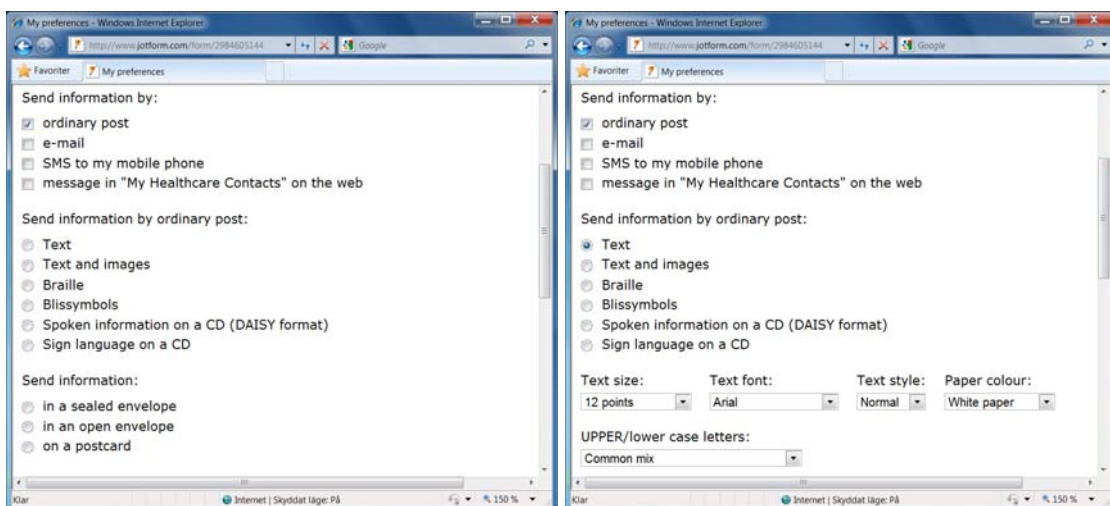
My preferences - Windows Internet Explorer

http://www.jotform.com/form/2984605144

Google

Favoriter

My preferences

Send information by:

ordinary post
e-mail
SMS to my mobile phone
message in "My Healthcare Contacts" on the web

Send information by ordinary post:

Text
Text and images
Braille
Blissymbols
Spoken information on a CD (DAISY format)
Sign language on a CD

Send information:

in a sealed envelope
in an open envelope
on a postcard

Klar

Internet | Skyddat läge: På

150 %

My preferences - Windows Internet Explorer

http://www.jotform.com/form/2984605144

Google

Favoriter

My preferences

Send information by:

ordinary post
e-mail
SMS to my mobile phone
message in "My Healthcare Contacts" on the web

Send information by ordinary post:

Text
Text and images
Braille
Blissymbols
Spoken information on a CD (DAISY format)
Sign language on a CD

Text size: 12 points

Text font: Arial

Text style: Normal

Paper colour: White paper

UPPER/lower case letters:

Common mix

Klar

Internet | Skyddat läge: På

150 %